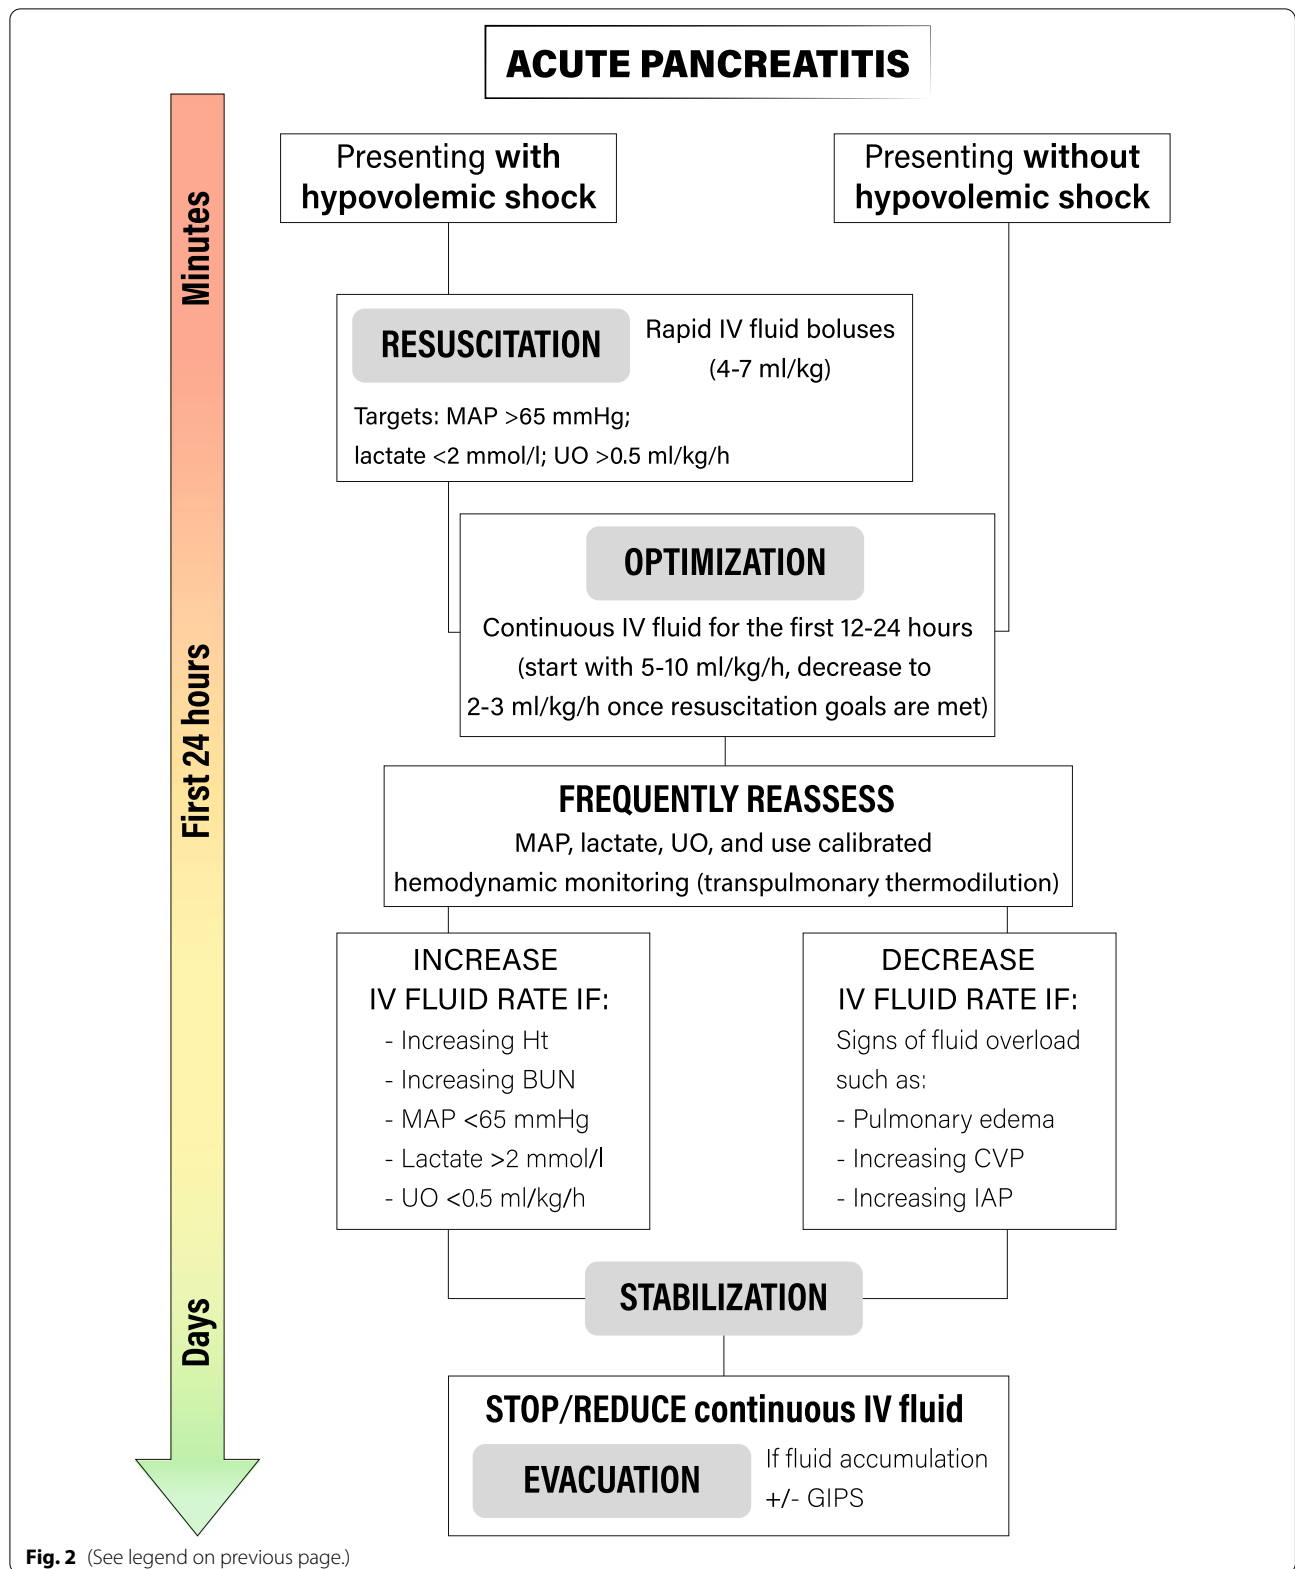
ACUTE PANCREATITIS

Minutes

First 24 hours

Days

Presenting with hypovolemic shock

Presenting without hypovolemic shock

RESUSCITATION

Rapid IV fluid boluses (4-7 ml/kg)

Targets: MAP >65 mmHg; lactate <2 mmol/l; UO >0.5 ml/kg/h

OPTIMIZATION

Continuous IV fluid for the first 12-24 hours (start with 5-10 ml/kg/h, decrease to 2-3 ml/kg/h once resuscitation goals are met)

FREQUENTLY REASSESS

MAP, lactate, UO, and use calibrated hemodynamic monitoring (transpulmonary thermodilution)

INCREASE IV FLUID RATE IF:
- Increasing Ht
- Increasing BUN
- MAP <65 mmHg
- Lactate >2 mmol/l
- UO <0.5 ml/kg/h

DECREASE IV FLUID RATE IF:
Signs of fluid overload such as:
- Pulmonary edema
- Increasing CVP
- Increasing IAP

STABILIZATION

STOP/REDUCE continuous IV fluid

EVACUATION

If fluid accumulation +/- GIPS

Fig. 2 (See legend on previous page.)